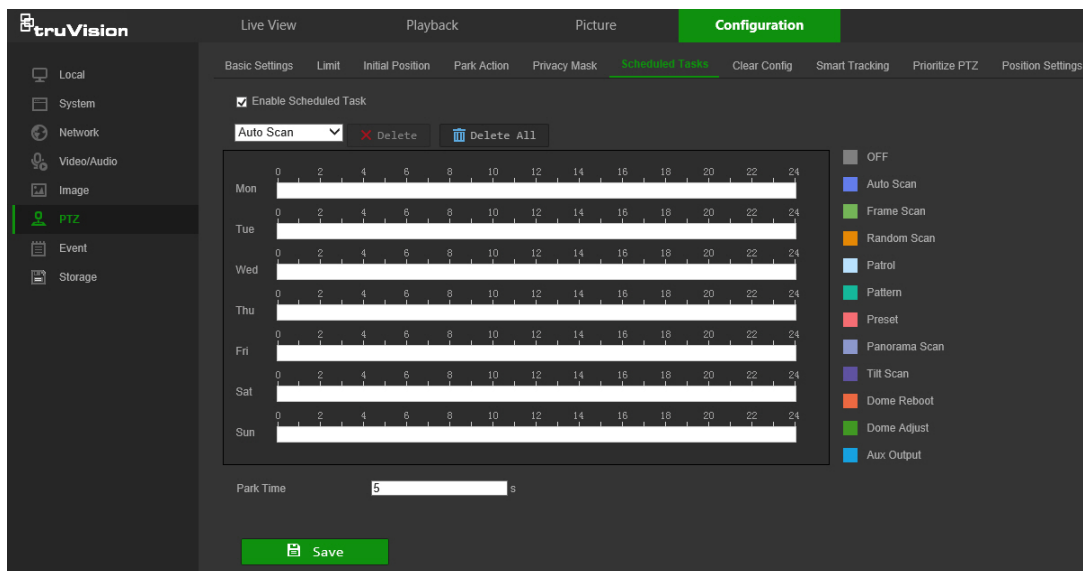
truVision

Live View Playback Picture Configuration

Local
System
Network
Video/Audio
Image
PTZ
Event
Storage

Basic Settings Limit Initial Position Park Action Privacy Mask Scheduled Tasks Clear Config Smart Tracking Prioritize PTZ Position Settings

Enable Scheduled Task

Auto Scan
Delete
Delete All

Mon 0 2 4 6 8 10 12 14 16 18 20 22 24
Tue 0 2 4 6 8 10 12 14 16 18 20 22 24
Wed 0 2 4 6 8 10 12 14 16 18 20 22 24
Thu 0 2 4 6 8 10 12 14 16 18 20 22 24
Fri 0 2 4 6 8 10 12 14 16 18 20 22 24
Sat 0 2 4 6 8 10 12 14 16 18 20 22 24
Sun 0 2 4 6 8 10 12 14 16 18 20 22 24

OFF
Auto Scan
Frame Scan
Random Scan
Patrol
Pattern
Preset
Panorama Scan
Tilt Scan
Dome Reboot
Dome Adjust
Aux Output

Park Time 5 s

Save